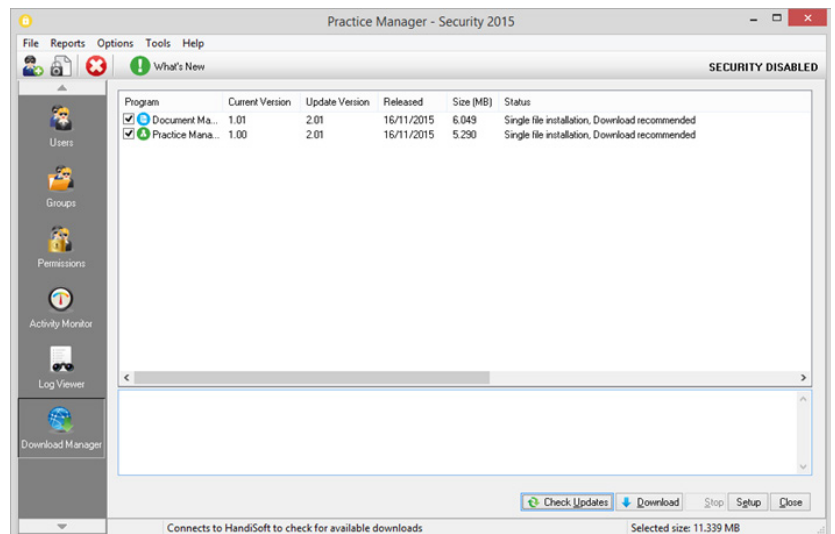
Practice Manager - Security 2015

File Reports Options Tools Help

What's New

SECURITY DISABLED

Users

Groups

Permissions

Activity Monitor

Log Viewer

Download Manager

| Program | Current Version | Update Version | Released | Size (MB) | Status |
|---|---|---|---|---|---|
| Document Ma... | 1.01 | 2.01 | 16/11/2015 | 6.049 | Single file installation, Download recommended |
| Practice Mana... | 1.00 | 2.01 | 16/11/2015 | 5.290 | Single file installation, Download recommended |

Check Updates Download Stop Setup Close

Connects to HandiSoft to check for available downloads

Selected size: 11.339 MB